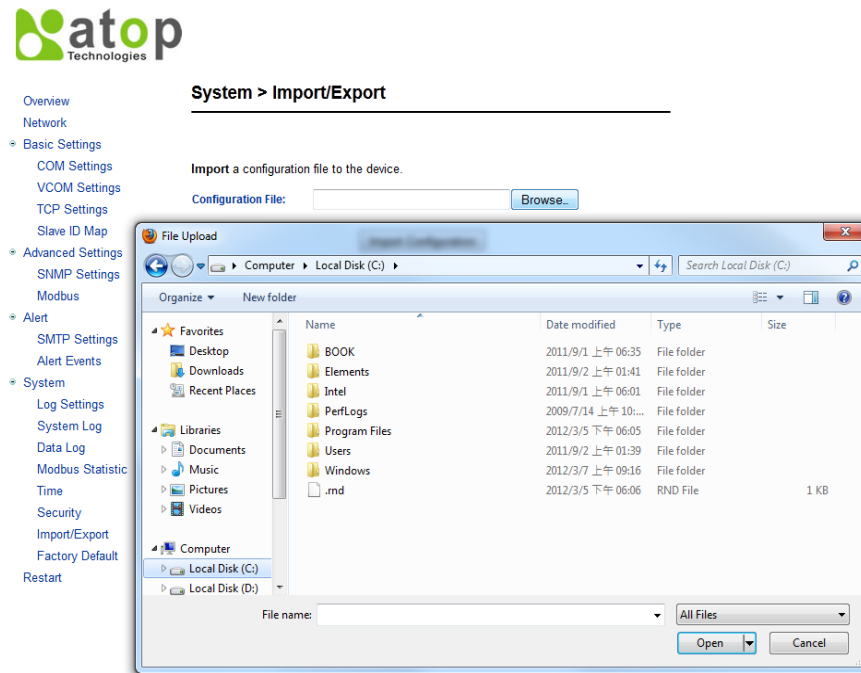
atop Technologies

Overview
Network
Basic Settings
COM Settings
VCOM Settings
TCP Settings
Slave ID Map
Advanced Settings
SNMP Settings
Modbus
Alert
SMTP Settings
Alert Events
System
Log Settings
System Log
Data Log
Modbus Statistic
Time
Security
Import/Export
Factory Default
Restart

System > Import/Export

**Import** a configuration file to the device.

Configuration File: Browse...

Import Configuration

File Upload

Computer ▸ Local Disk (C:) ▸

Search Local Disk (C:)

Organize ▾ New folder

Favorites
Desktop
Downloads
Recent Places
Libraries
Documents
Music
Pictures
Videos
Computer
Local Disk (C:)
Local Disk (D:)

| Name | Date modified | Type | Size |
|---|---|---|---|
| BOOK | 2011/9/1 上午 06:35 | File folder | |
| Elements | 2011/9/2 上午 01:41 | File folder | |
| Intel | 2011/9/1 上午 06:01 | File folder | |
| PerfLogs | 2009/7/14 上午 10:... | File folder | |
| Program Files | 2012/3/5 下午 06:05 | File folder | |
| Users | 2011/9/2 上午 01:39 | File folder | |
| Windows | 2012/3/7 上午 09:16 | File folder | |
| .rnd | 2012/3/5 下午 06:06 | RND File | 1 KB |

File name:
All Files
Open
Cancel